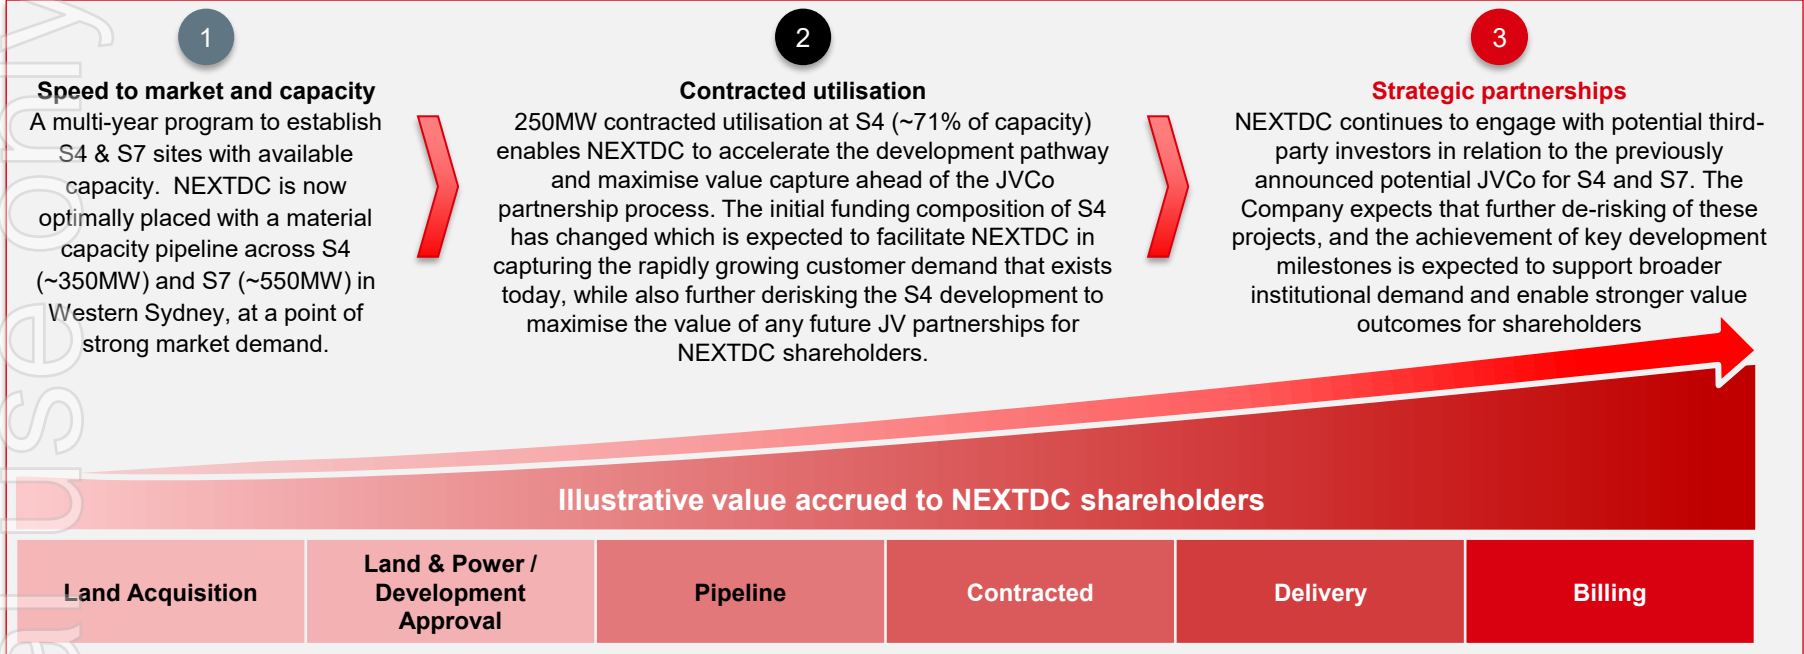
1

Speed to market and capacity

A multi-year program to establish S4 & S7 sites with available capacity. NEXTDC is now optimally placed with a material capacity pipeline across S4 (~350MW) and S7 (~550MW) in Western Sydney, at a point of strong market demand.

2

Contracted utilisation

250MW contracted utilisation at S4 (~71% of capacity) enables NEXTDC to accelerate the development pathway and maximise value capture ahead of the JVCo partnership process. The initial funding composition of S4 has changed which is expected to facilitate NEXTDC in capturing the rapidly growing customer demand that exists today, while also further derisking the S4 development to maximise the value of any future JV partnerships for NEXTDC shareholders.

3

Strategic partnerships

NEXTDC continues to engage with potential third-party investors in relation to the previously announced potential JVCo for S4 and S7. The Company expects that further de-risking of these projects, and the achievement of key development milestones is expected to support broader institutional demand and enable stronger value outcomes for shareholders

Illustrative value accrued to NEXTDC shareholders

| Land Acquisition | Land & Power / Development Approval | Pipeline | Contracted | Delivery | Billing |
|---|---|---|---|---|---|

For personal use only